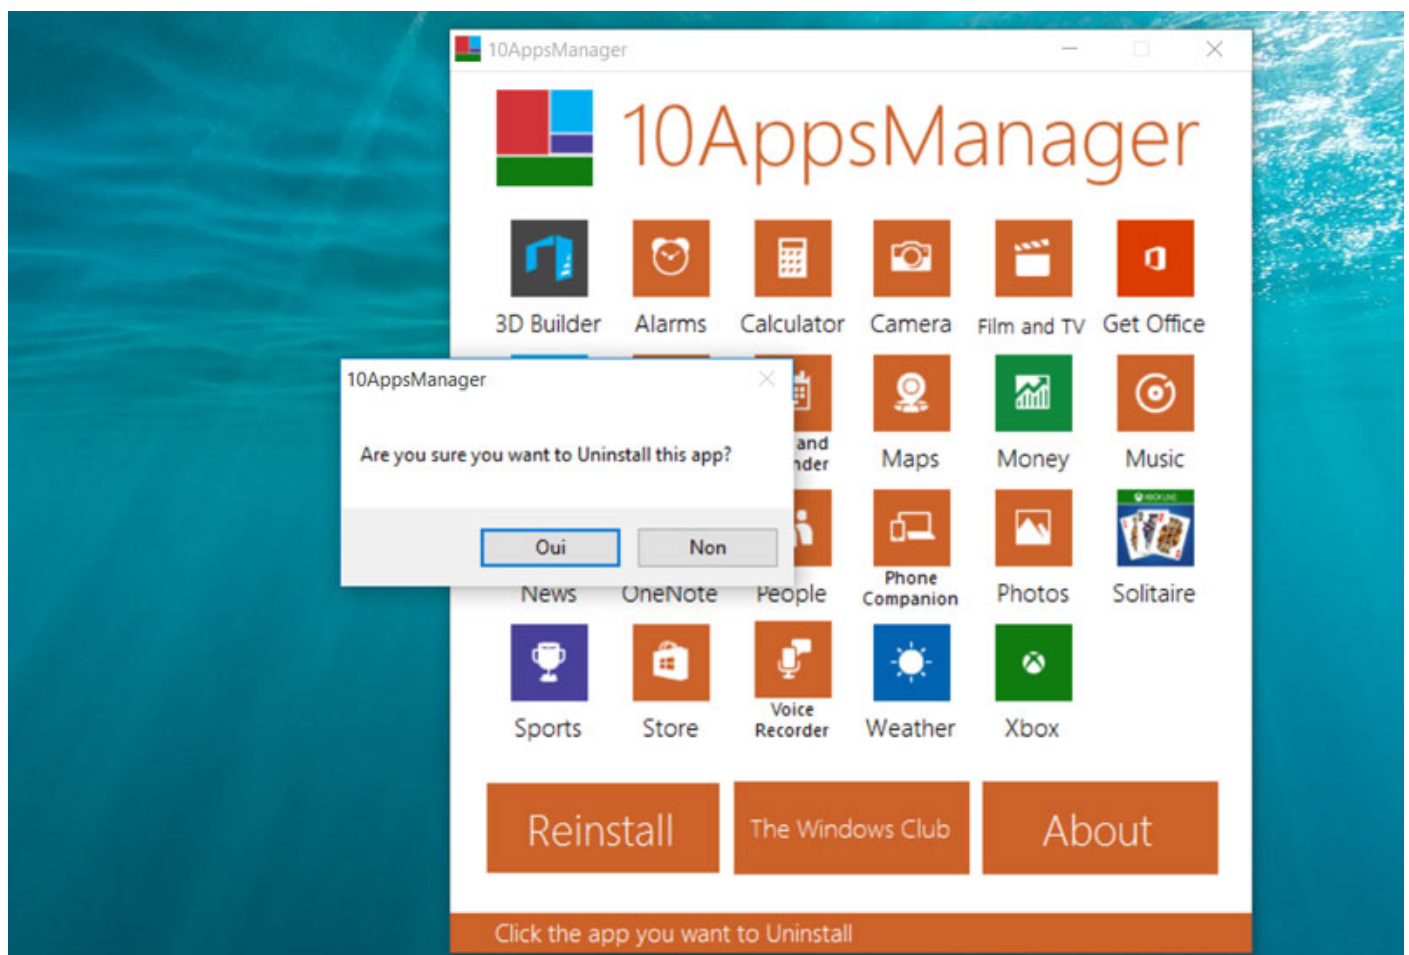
10AppsManager

10AppsManager

3D Builder
Alarms
Calculator
Camera
Film and TV
Get Office

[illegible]and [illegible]nder
Maps
Money
Music

10AppsManager

Are you sure you want to Uninstall this app?

Oui
Non

News
OneNote
People
Phone Companion
Photos
Solitaire

Sports
Store
Voice Recorder
Weather
Xbox

Reinstall
The Windows Club
About

Click the app you want to Uninstall